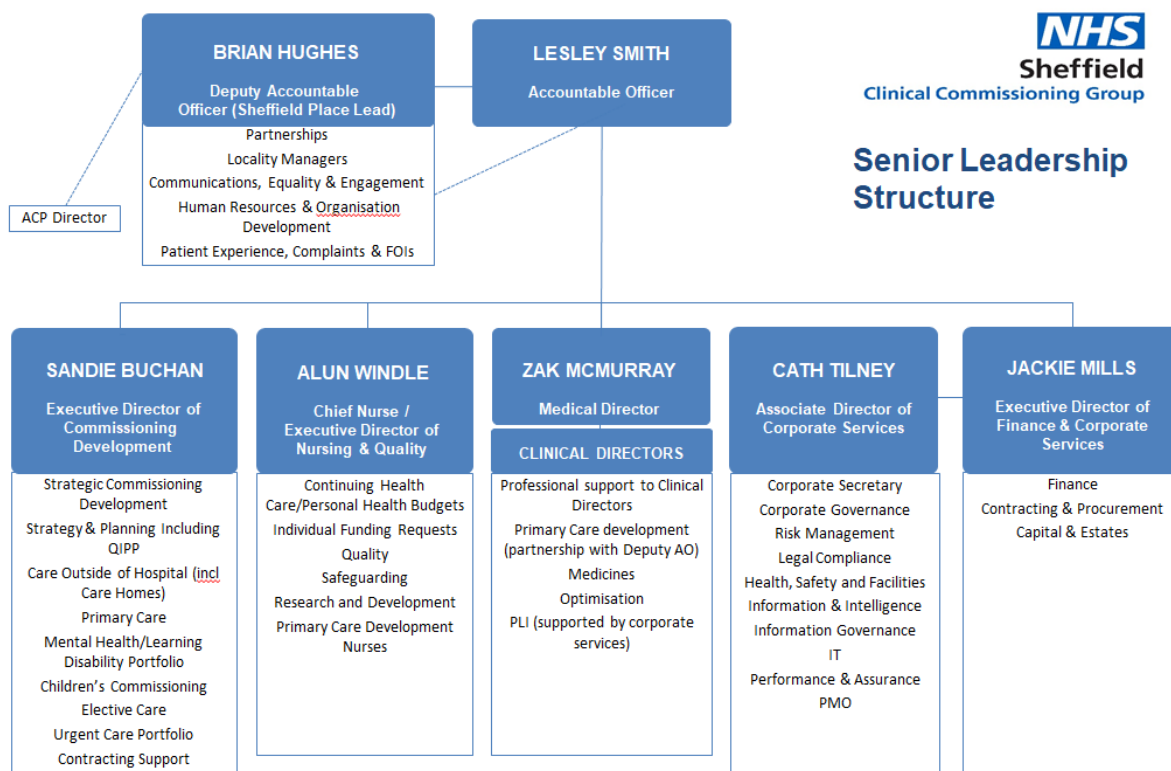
BRIAN HUGHES

Deputy Accountable Officer (Sheffield Place Lead)

Partnerships
Locality Managers
Communications, Equality & Engagement
Human Resources & Organisation Development
Patient Experience, Complaints & FOIs

LESLEY SMITH

Accountable Officer

NHS
Sheffield
Clinical Commissioning Group

Senior Leadership Structure

ACP Director

SANDIE BUCHAN

Executive Director of Commissioning Development

Strategic Commissioning Development
Strategy & Planning Including QIPP
Care Outside of Hospital (incl Care Homes)
Primary Care
Mental Health/Learning Disability Portfolio
Children's Commissioning
Elective Care
Urgent Care Portfolio
Contracting Support

ALUN WINDLE

Chief Nurse / Executive Director of Nursing & Quality

Continuing Health Care/Personal Health Budgets
Individual Funding Requests
Quality
Safeguarding
Research and Development
Primary Care Development Nurses

ZAK MCMURRAY

Medical Director

CLINICAL DIRECTORS

Professional support to Clinical Directors
Primary Care development (partnership with Deputy AO)
Medicines
Optimisation
PLI (supported by corporate services)

CATH TILNEY

Associate Director of Corporate Services

Corporate Secretary
Corporate Governance
Risk Management
Legal Compliance
Health, Safety and Facilities
Information & Intelligence
Information Governance
IT
Performance & Assurance
PMO

JACKIE MILLS

Executive Director of Finance & Corporate Services

Finance
Contracting & Procurement
Capital & Estates